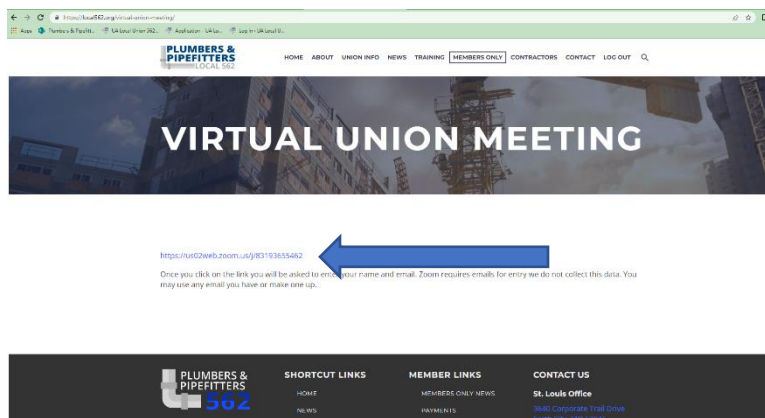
https://local562.org/virtual-union-meeting/

Apps Plumbers & Pipefitt... UA Local Union 562... Application · UA Lo... Log in · UA Local U...

PLUMBERS & PIPEFITTERS LOCAL 562

HOME ABOUT UNION INFO NEWS TRAINING MEMBERS ONLY CONTRACTORS CONTACT LOG OUT

VIRTUAL UNION MEETING

https://us02web.zoom.us/j/83193655462

Once you click on the link you will be asked to enter your name and email. Zoom requires emails for entry we do not collect this data. You may use any email you have or make one up.

PLUMBERS & PIPEFITTERS 562

SHORTCUT LINKS
HOME
NEWS

MEMBER LINKS
MEMBERS ONLY NEWS
PAYMENTS

CONTACT US
St. Louis Office
3640 Corporate Trail Drive
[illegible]